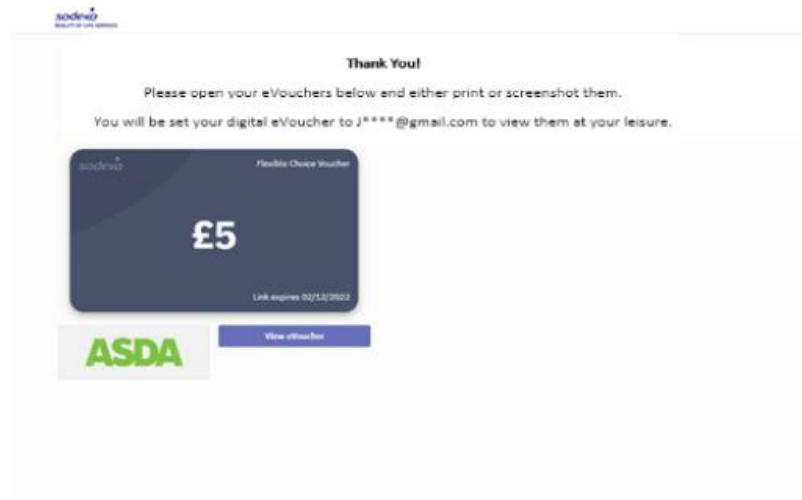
sodexo
QUALITY OF LIFE SERVICES

Thank You!

Please open your eVouchers below and either print or screenshot them.

You will be set your digital eVoucher to J****@gmail.com to view them at your leisure.

sodexo

Flexible Choice Voucher

£5

Link expires 02/12/2022

ASDA

View eVoucher